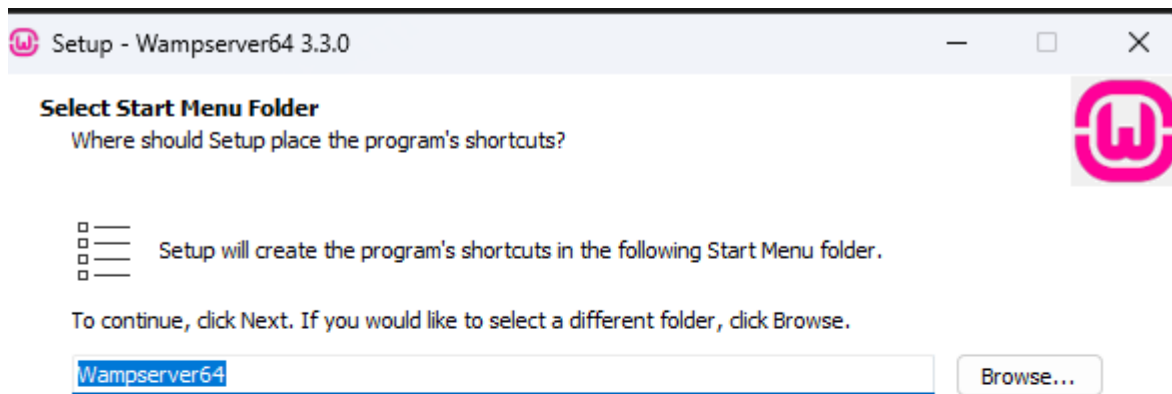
Setup - Wampserver64 3.3.0

Select Start Menu Folder
Where should Setup place the program's shortcuts?

Setup will create the program's shortcuts in the following Start Menu folder.

To continue, click Next. If you would like to select a different folder, click Browse.

Wampserver64

Browse...